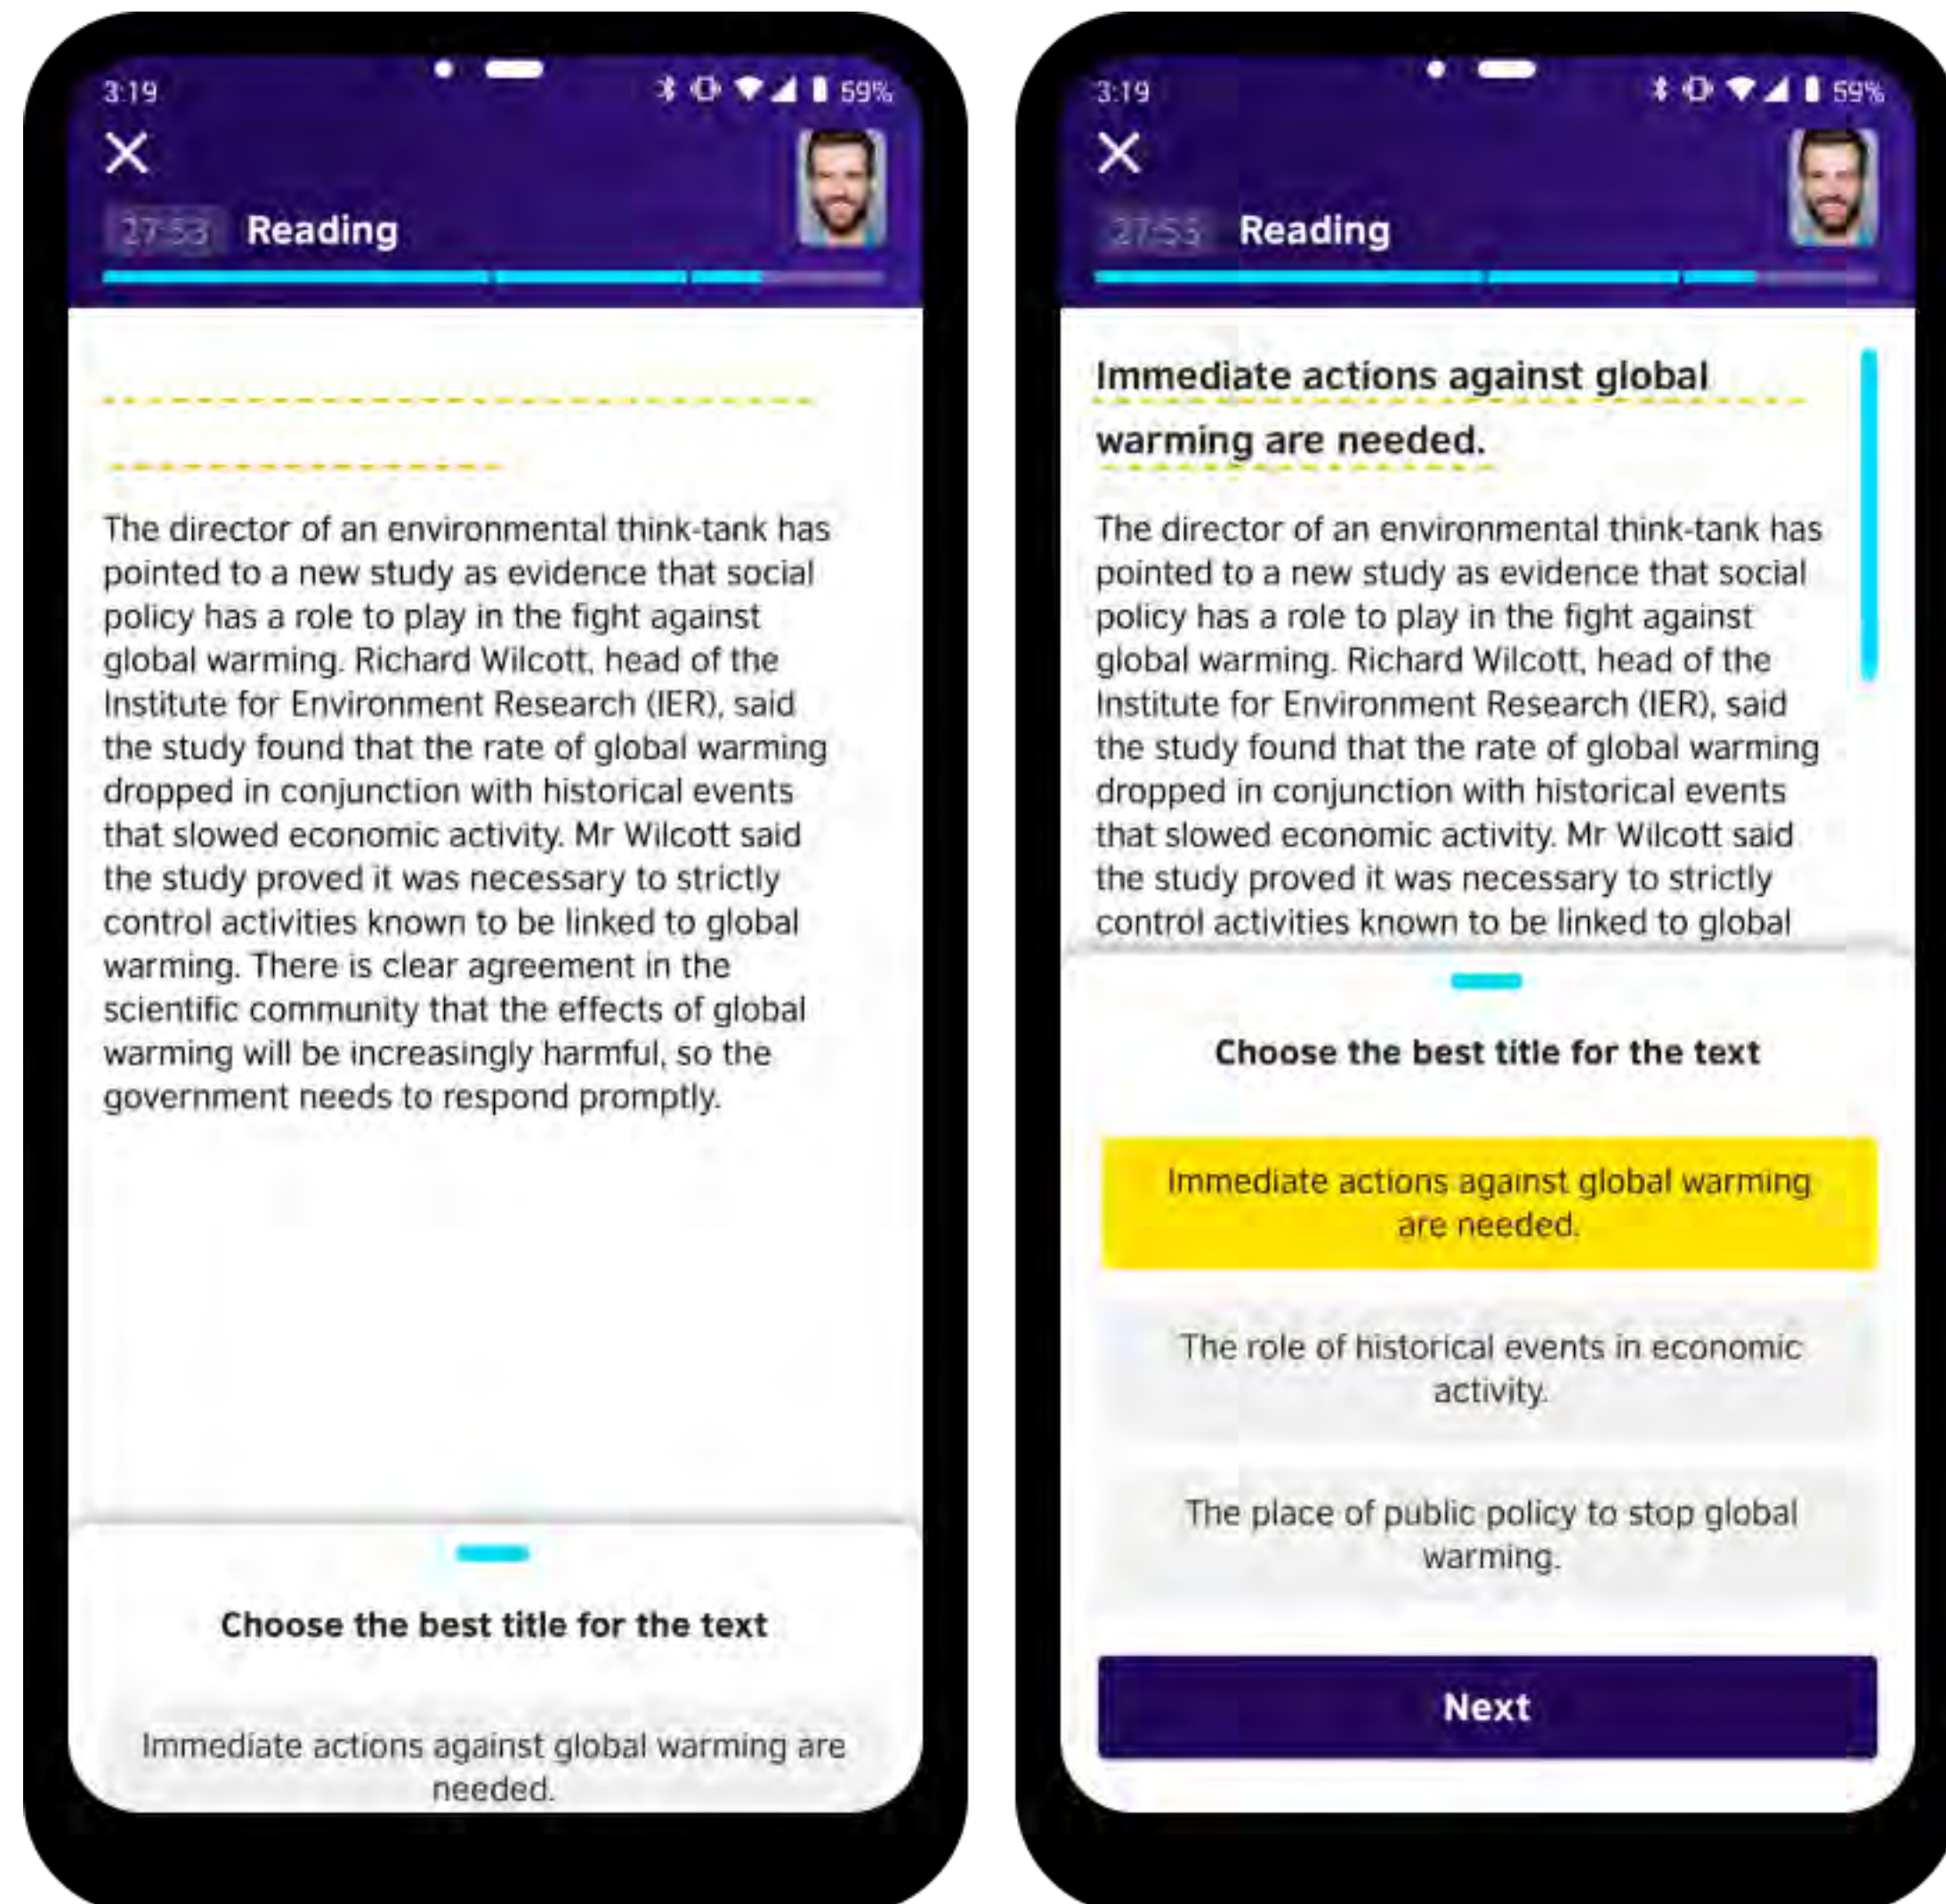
3:19

59%

27:53 Reading

The director of an environmental think-tank has pointed to a new study as evidence that social policy has a role to play in the fight against global warming. Richard Wilcott, head of the Institute for Environment Research (IER), said the study found that the rate of global warming dropped in conjunction with historical events that slowed economic activity. Mr Wilcott said the study proved it was necessary to strictly control activities known to be linked to global warming. There is clear agreement in the scientific community that the effects of global warming will be increasingly harmful, so the government needs to respond promptly.

Choose the best title for the text

Immediate actions against global warming are needed.

3:19

59%

27:53 Reading

Immediate actions against global warming are needed.

The director of an environmental think-tank has pointed to a new study as evidence that social policy has a role to play in the fight against global warming. Richard Wilcott, head of the Institute for Environment Research (IER), said the study found that the rate of global warming dropped in conjunction with historical events that slowed economic activity. Mr Wilcott said the study proved it was necessary to strictly control activities known to be linked to global

Choose the best title for the text

Immediate actions against global warming are needed.

The role of historical events in economic activity.

The place of public policy to stop global warming.

Next